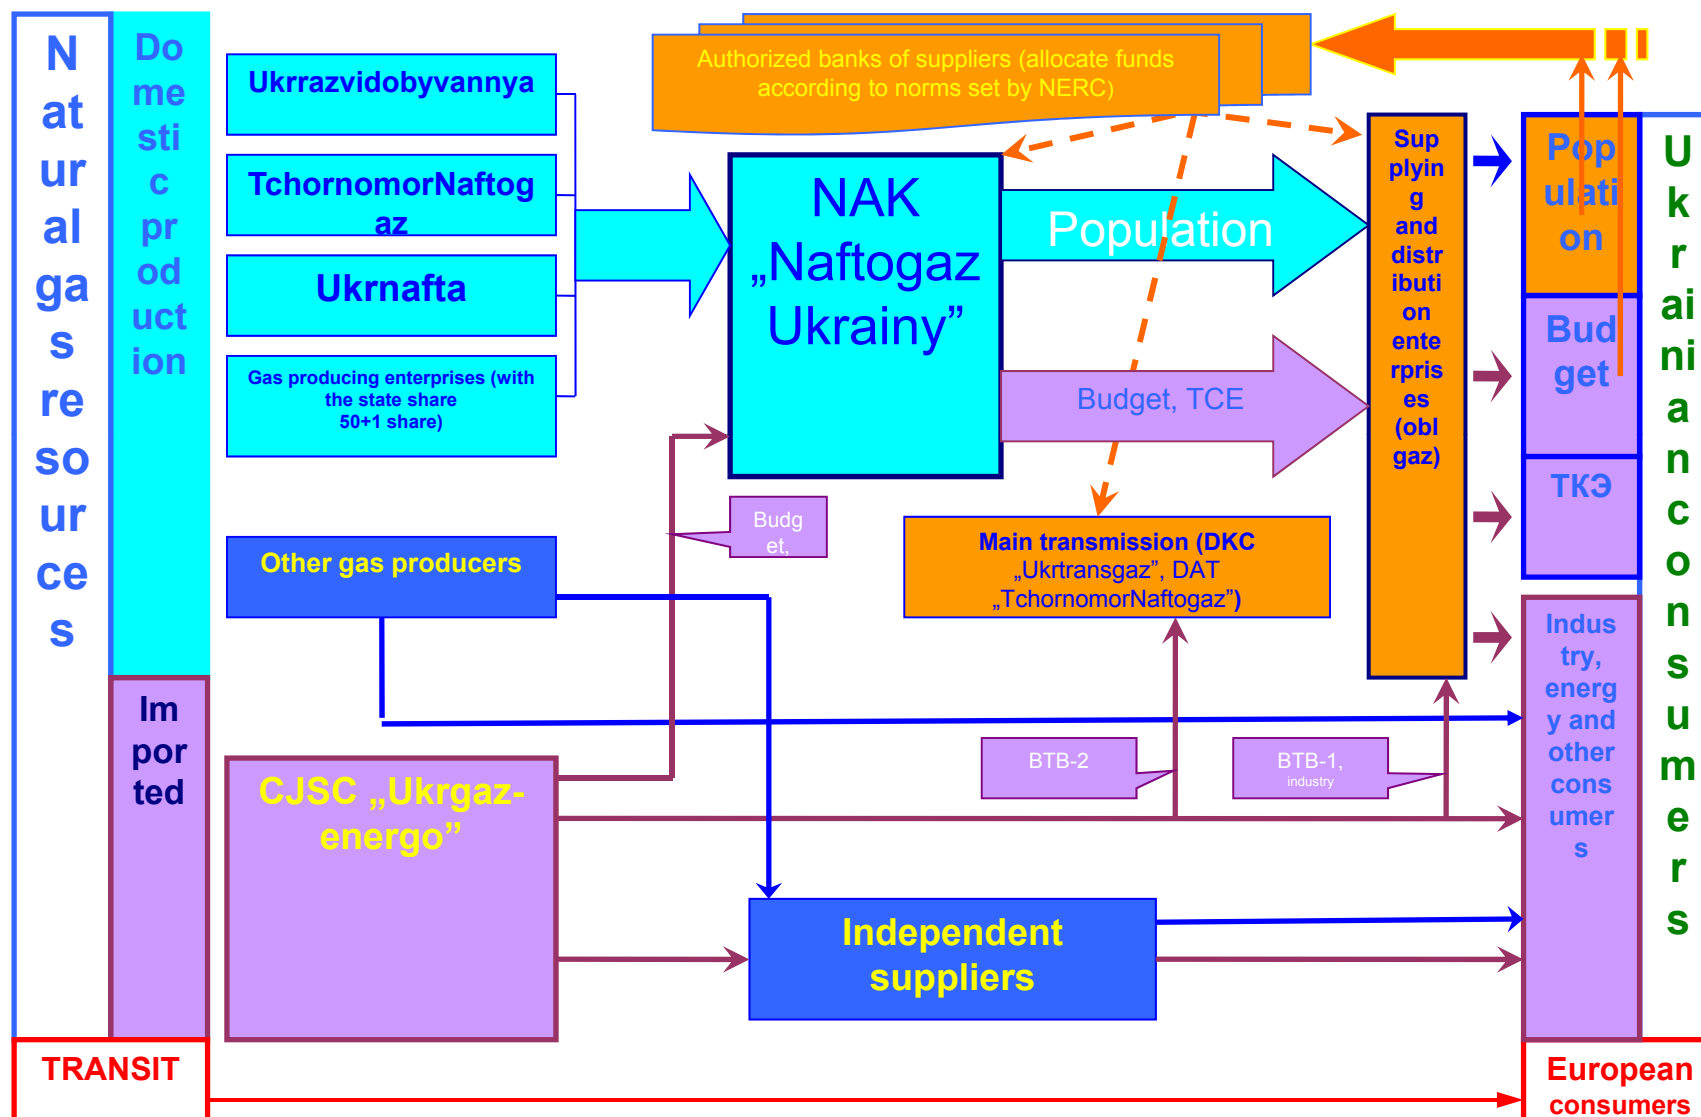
Natural gas resources

Domestic production

Imported

Ukrrazvidobyvannya

TchornomorNaftogaz

Ukrnafta

Gas producing enterprises (with the state share 50+1 share)

Other gas producers

CJSC „Ukrgaz-energo"

Authorized banks of suppliers (allocate funds according to norms set by NERC)

NAK „Naftogaz Ukrainy"

Population

Budget, TCE

Budget,

Main transmission (DKC „Ukrtransgaz", DAT „TchornomorNaftogaz")

Supplying and distribution enterprises (oblgaz)

BTB-2

BTB-1, industry

Independent suppliers

Population

Budget

ТКЭ

Industry, energy and other consumers

Ukrainian consumers

TRANSIT

European consumers